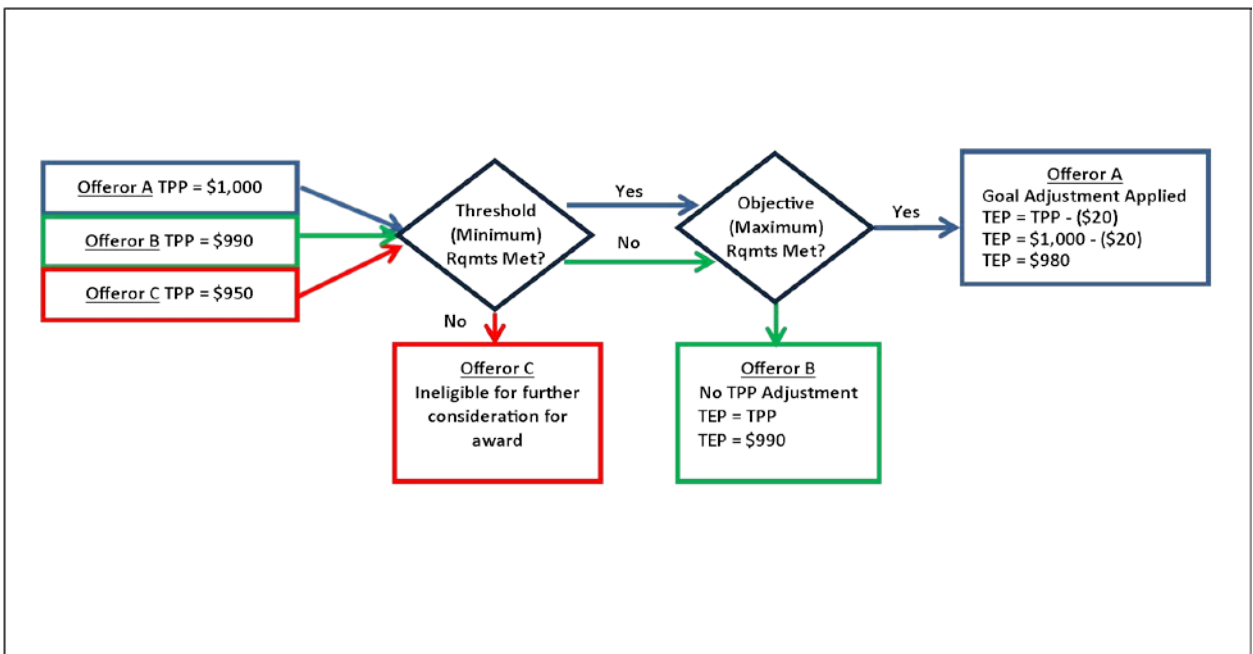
Offeror A TPP = \$1,000

Offeror B TPP = \$990

Offeror C TPP = \$950

Threshold (Minimum) Rqmts Met?

Yes

No

No

Objective (Maximum) Rqmts Met?

Yes

Offeror A
Goal Adjustment Applied
TEP = TPP - (\$20)
TEP = \$1,000 - (\$20)
TEP = \$980

Offeror C
Ineligible for further consideration for award

Offeror B
No TPP Adjustment
TEP = TPP
TEP = \$990